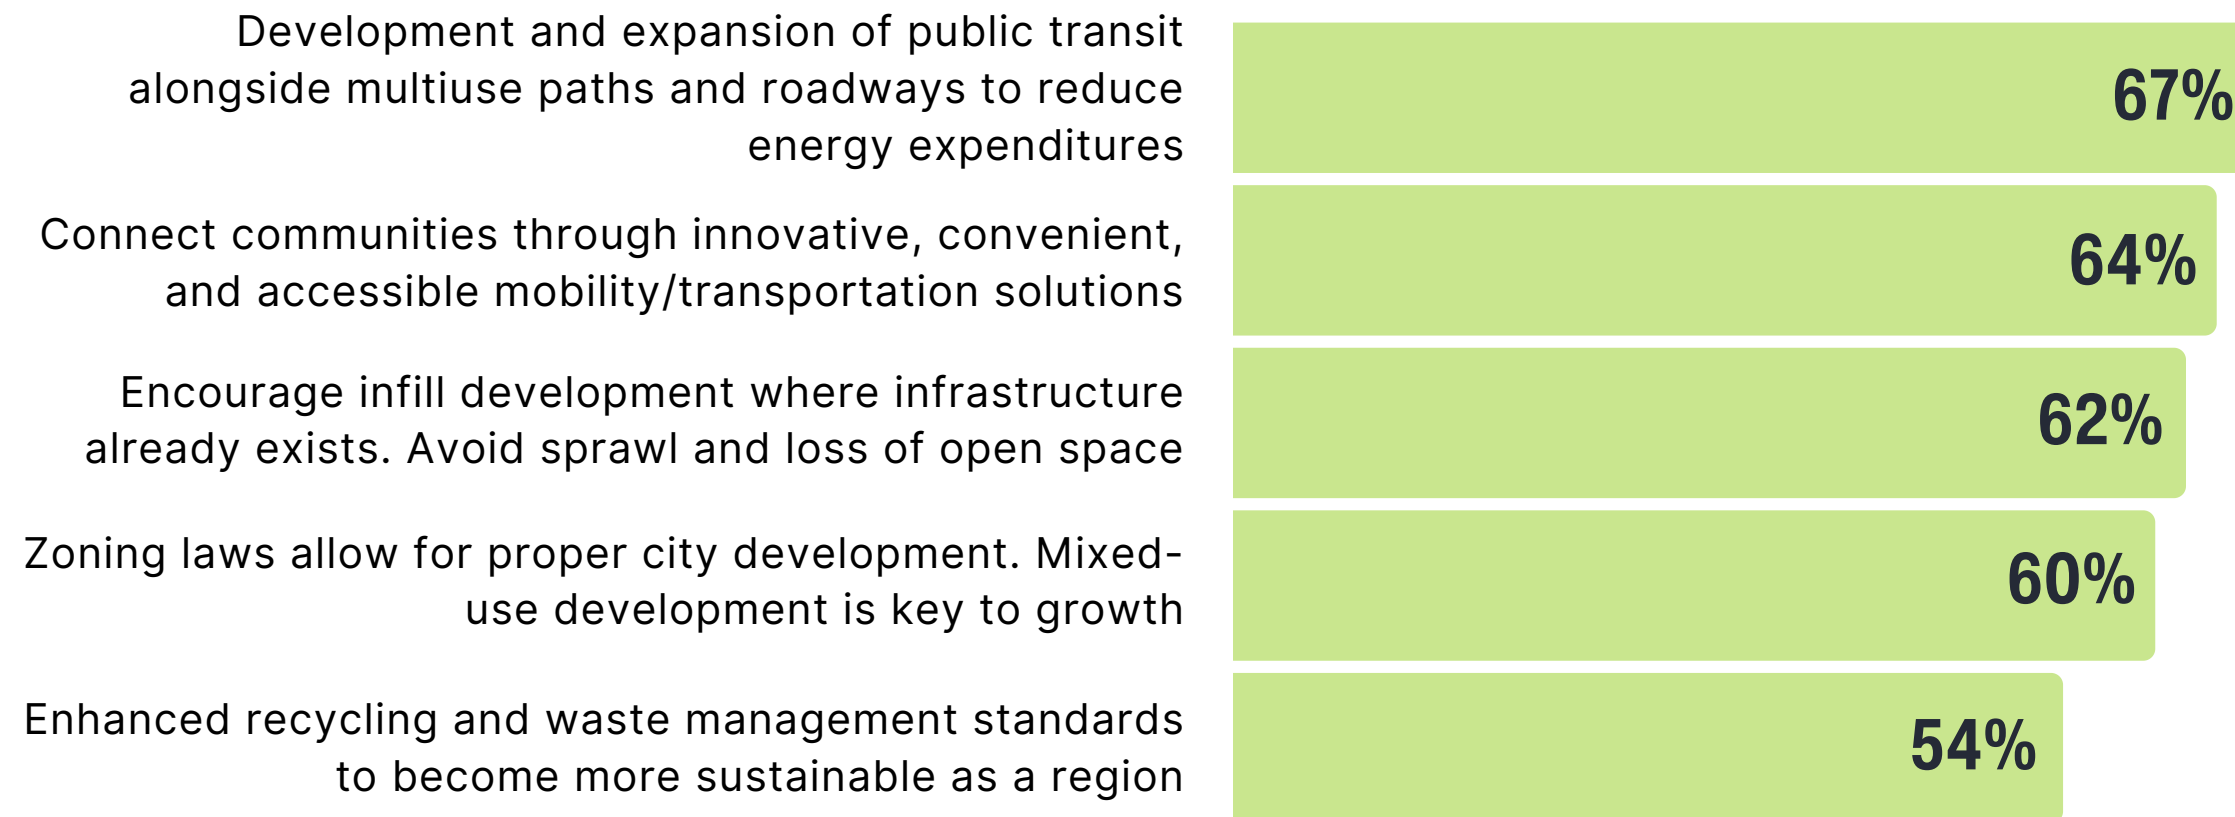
| | |
|---|---|
| Development and expansion of public transit alongside multiuse paths and roadways to reduce energy expenditures | 67% |
| Connect communities through innovative, convenient, and accessible mobility/transportation solutions | 64% |
| Encourage infill development where infrastructure already exists. Avoid sprawl and loss of open space | 62% |
| Zoning laws allow for proper city development. Mixed-use development is key to growth | 60% |
| Enhanced recycling and waste management standards to become more sustainable as a region | 54% |